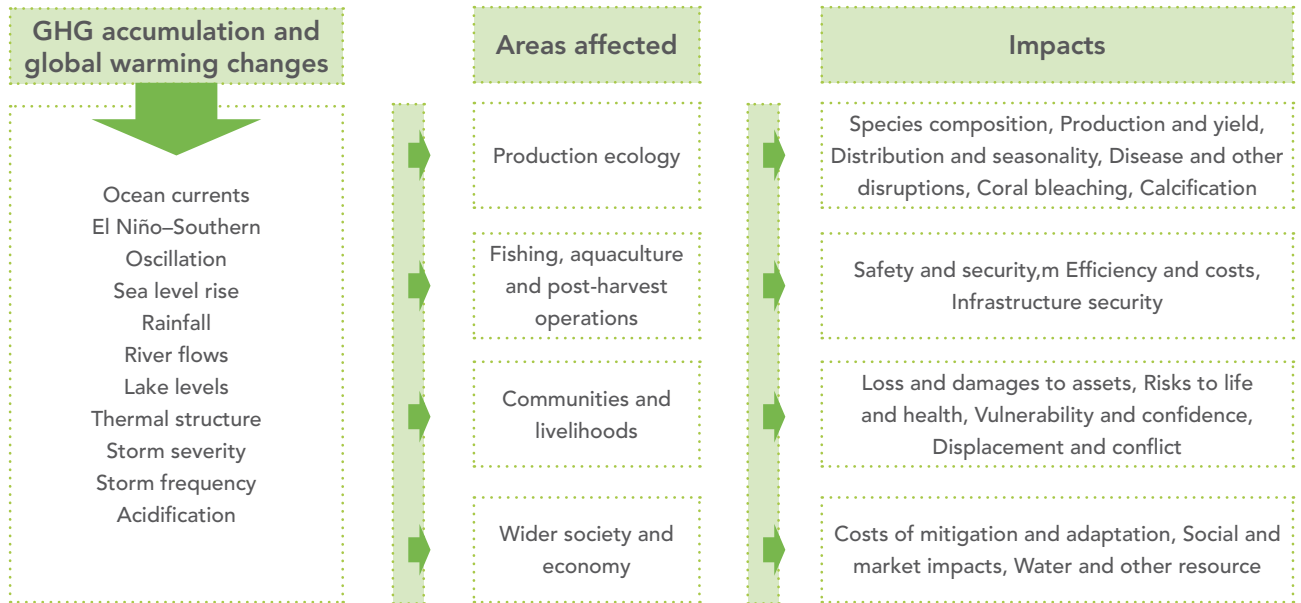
GHG accumulation and global warming changes

Ocean currents
El Niño–Southern Oscillation
Sea level rise
Rainfall
River flows
Lake levels
Thermal structure
Storm severity
Storm frequency
Acidification

Areas affected

Production ecology

Fishing, aquaculture and post-harvest operations

Communities and livelihoods

Wider society and economy

Impacts

Species composition, Production and yield, Distribution and seasonality, Disease and other disruptions, Coral bleaching, Calcification

Safety and security,m Efficiency and costs, Infrastructure security

Loss and damages to assets, Risks to life and health, Vulnerability and confidence, Displacement and conflict

Costs of mitigation and adaptation, Social and market impacts, Water and other resource